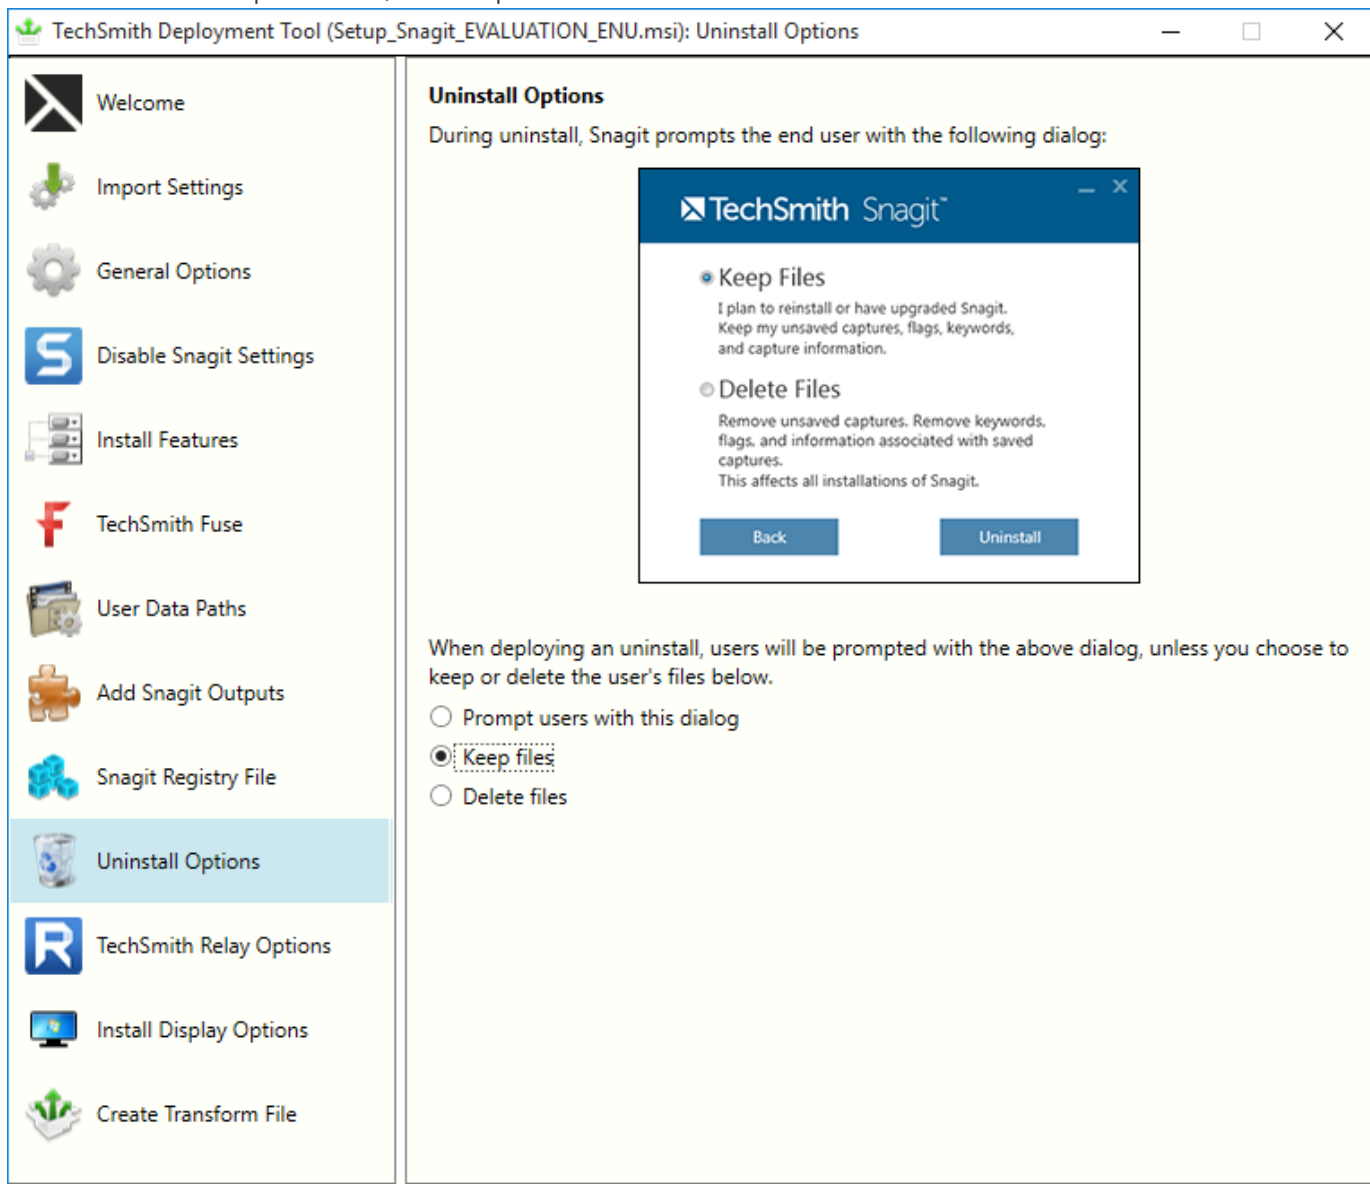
TechSmith Deployment Tool (Setup_Snagit_EVALUATION_ENU.msi): Uninstall Options

Welcome

Import Settings

General Options

Disable Snagit Settings

Install Features

TechSmith Fuse

User Data Paths

Add Snagit Outputs

Snagit Registry File

Uninstall Options

TechSmith Relay Options

Install Display Options

Create Transform File

Uninstall Options

During uninstall, Snagit prompts the end user with the following dialog:

TechSmith Snagit

Keep Files

I plan to reinstall or have upgraded Snagit. Keep my unsaved captures, flags, keywords, and capture information.

Delete Files

Remove unsaved captures. Remove keywords, flags, and information associated with saved captures.
This affects all installations of Snagit.

Back

Uninstall

When deploying an uninstall, users will be prompted with the above dialog, unless you choose to keep or delete the user's files below.

Prompt users with this dialog

Keep files

Delete files